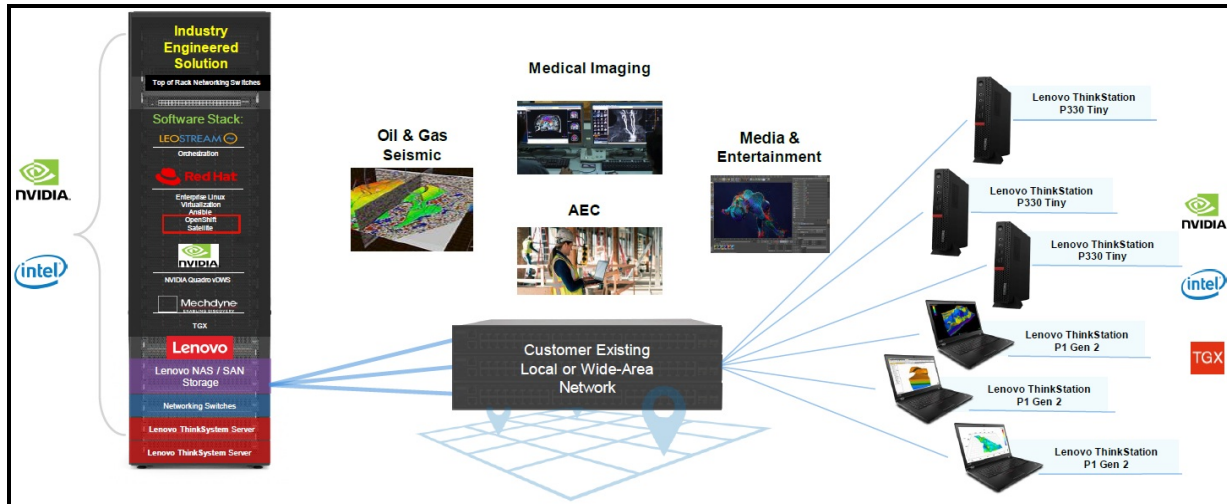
NVIDIA

intel

Industry Engineered Solution

Top of Rack Networking Switches

Software Stack:

LEOSTREAM

Orchestration

Red Hat

Enterprise Linux
Virtualization
Ansible
OpenShift
Satellite

NVIDIA

NVIDIA Quadro vDWS

Mechdyne

TGX

Lenovo

Lenovo NAS / SAN Storage

Networking Switches

Lenovo ThinkSystem Server

Lenovo ThinkSystem Server

Oil & Gas Seismic

Medical Imaging

AEC

Media & Entertainment

Customer Existing Local or Wide-Area Network

Lenovo ThinkStation P330 Tiny

Lenovo ThinkStation P330 Tiny

Lenovo ThinkStation P330 Tiny

Lenovo ThinkStation P1 Gen 2

Lenovo ThinkStation P1 Gen 2

Lenovo ThinkStation P1 Gen 2

NVIDIA

intel

TGX